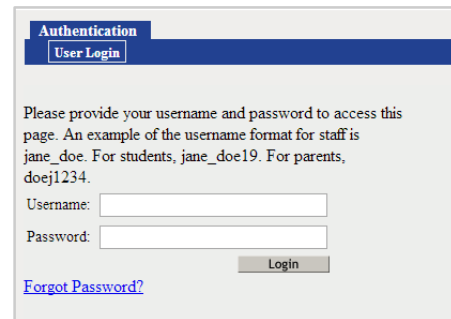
Authentication

User Login

Please provide your username and password to access this page. An example of the username format for staff is jane_doe. For students, jane_doe19. For parents, doej1234.

Username:

Password:

Login

Forgot Password?